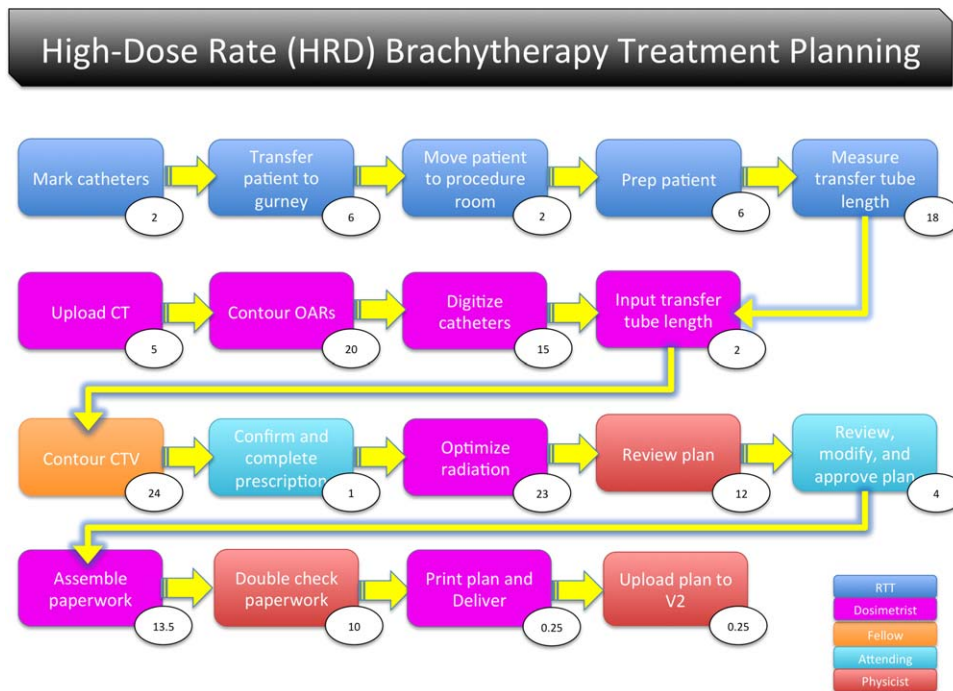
High-Dose Rate (HRD) Brachytherapy Treatment Planning

Mark catheters
2

Transfer patient to gurney
6

Move patient to procedure room
2

Prep patient
6

Measure transfer tube length
18

Upload CT
5

Contour OARs
20

Digitize catheters
15

Input transfer tube length
2

Contour CTV
24

Confirm and complete prescription
1

Optimize radiation
23

Review plan
12

Review, modify, and approve plan
4

Assemble paperwork
13.5

Double check paperwork
10

Print plan and Deliver
0.25

Upload plan to V2
0.25

RTT
Dosimetrist
Fellow
Attending
Physicist